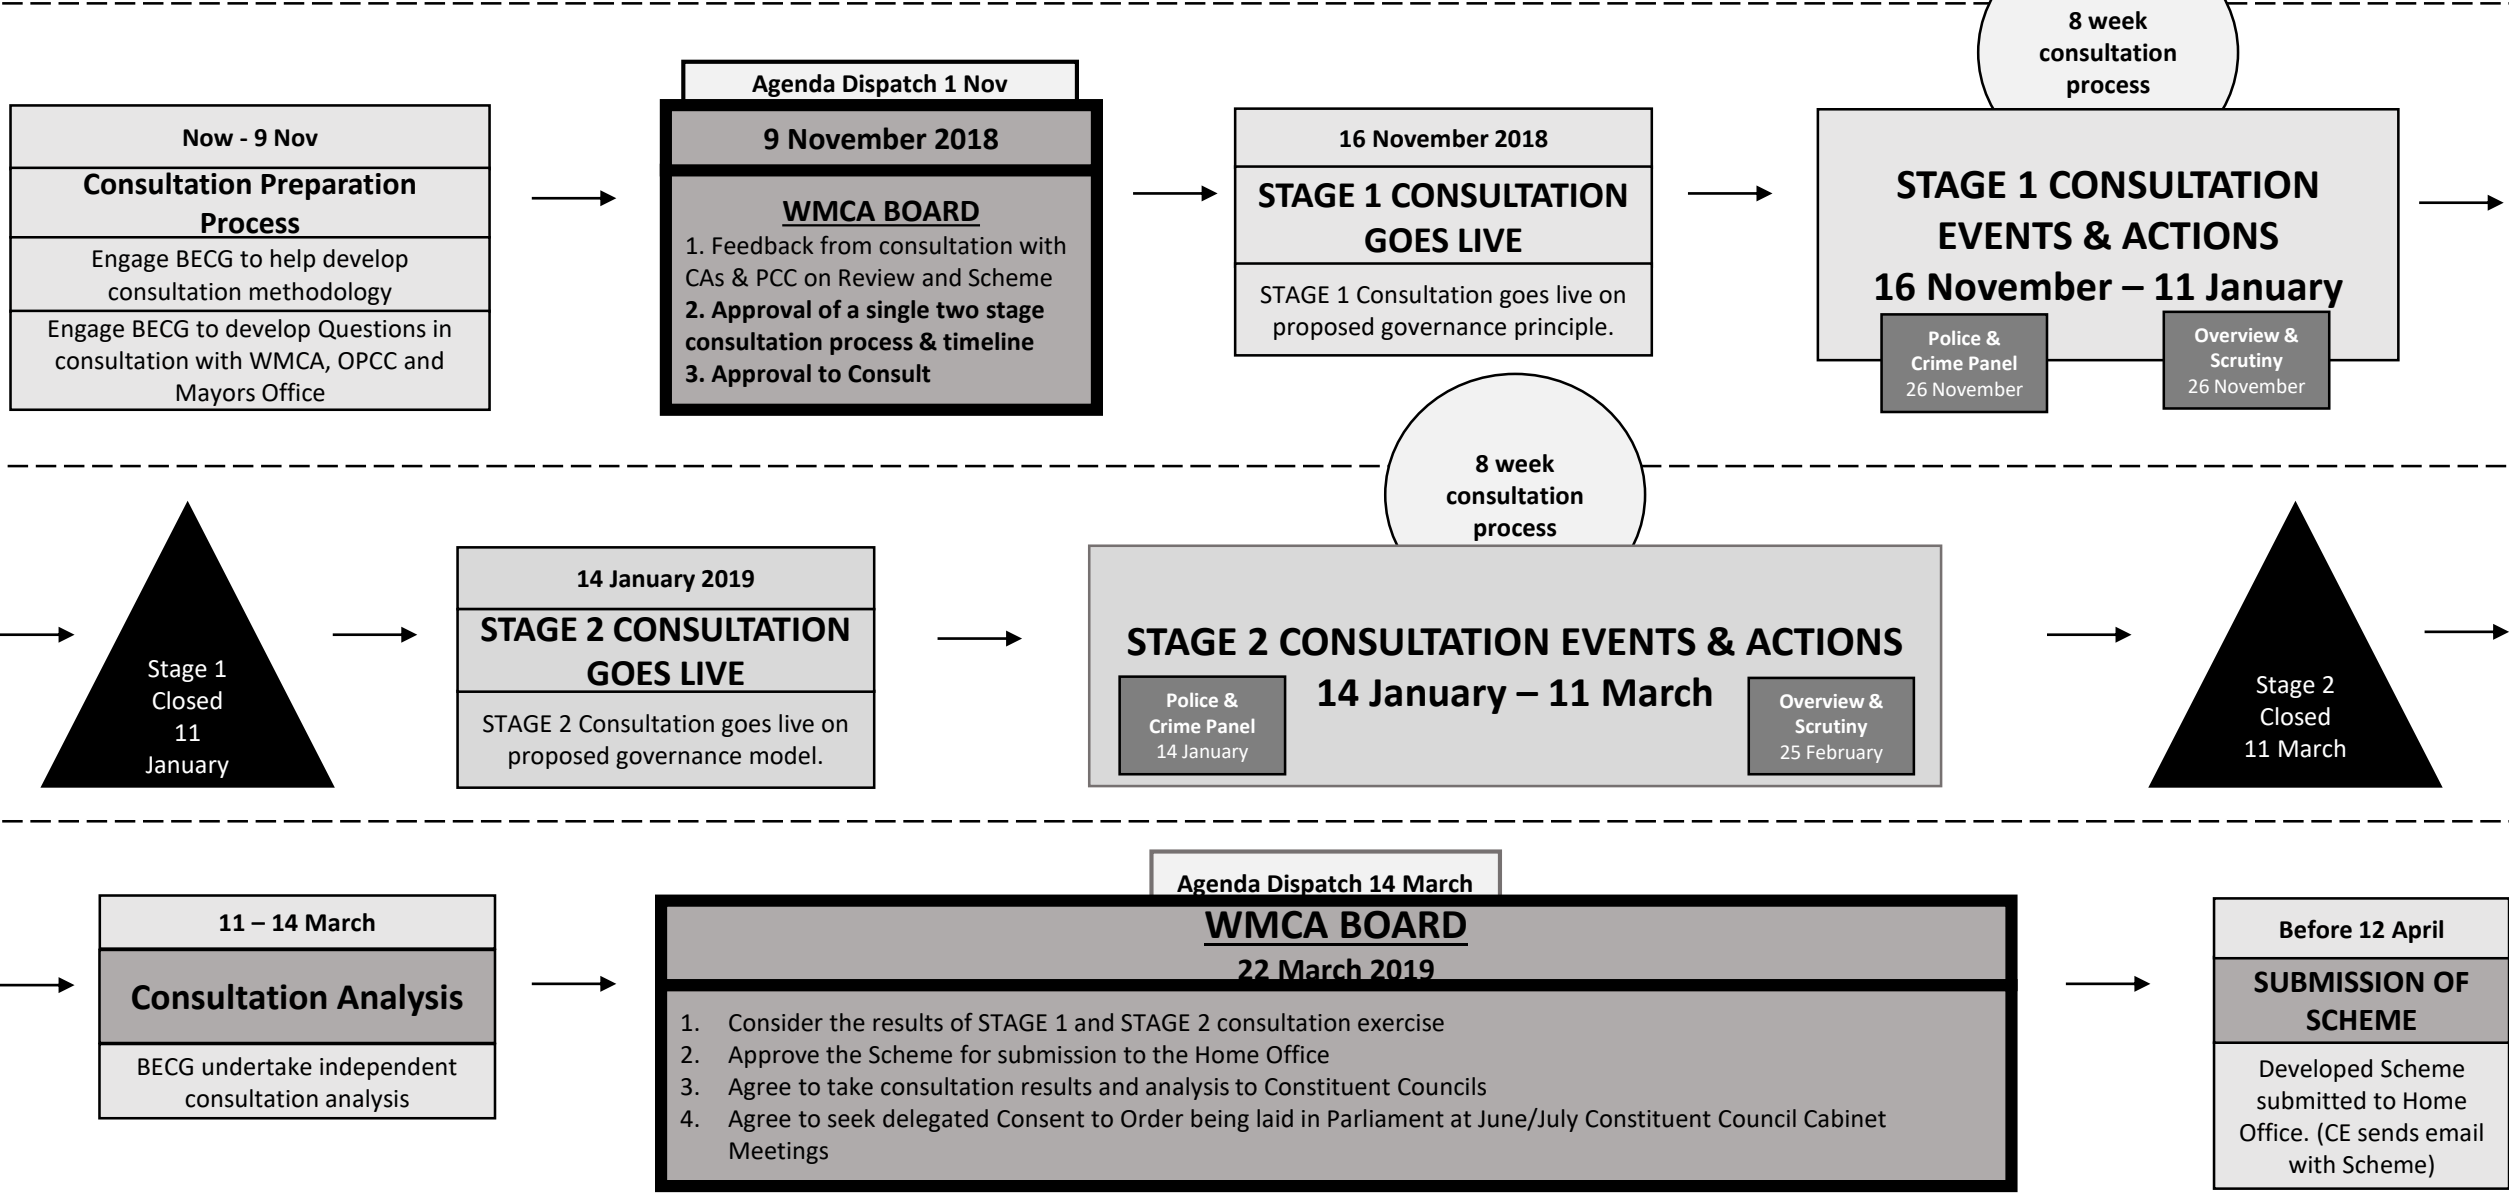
Now - 9 Nov

Consultation Preparation Process

Engage BECG to help develop consultation methodology

Engage BECG to develop Questions in consultation with WMCA, OPCC and Mayors Office

Agenda Dispatch 1 Nov

9 November 2018

WMCA BOARD

1. Feedback from consultation with CAs & PCC on Review and Scheme
**2. Approval of a single two stage consultation process & timeline**
**3. Approval to Consult**

16 November 2018

STAGE 1 CONSULTATION GOES LIVE

STAGE 1 Consultation goes live on proposed governance principle.

8 week consultation process

STAGE 1 CONSULTATION EVENTS & ACTIONS
16 November – 11 January

Police & Crime Panel
26 November

Overview & Scrutiny
26 November

Stage 1 Closed 11 January

14 January 2019

STAGE 2 CONSULTATION GOES LIVE

STAGE 2 Consultation goes live on proposed governance model.

8 week consultation process

STAGE 2 CONSULTATION EVENTS & ACTIONS
14 January – 11 March

Police & Crime Panel
14 January

Overview & Scrutiny
25 February

Stage 2 Closed 11 March

11 – 14 March

Consultation Analysis

BECG undertake independent consultation analysis

Agenda Dispatch 14 March

WMCA BOARD
22 March 2019

1. Consider the results of STAGE 1 and STAGE 2 consultation exercise
2. Approve the Scheme for submission to the Home Office
3. Agree to take consultation results and analysis to Constituent Councils
4. Agree to seek delegated Consent to Order being laid in Parliament at June/July Constituent Council Cabinet Meetings

Before 12 April

SUBMISSION OF SCHEME

Developed Scheme submitted to Home Office. (CE sends email with Scheme)